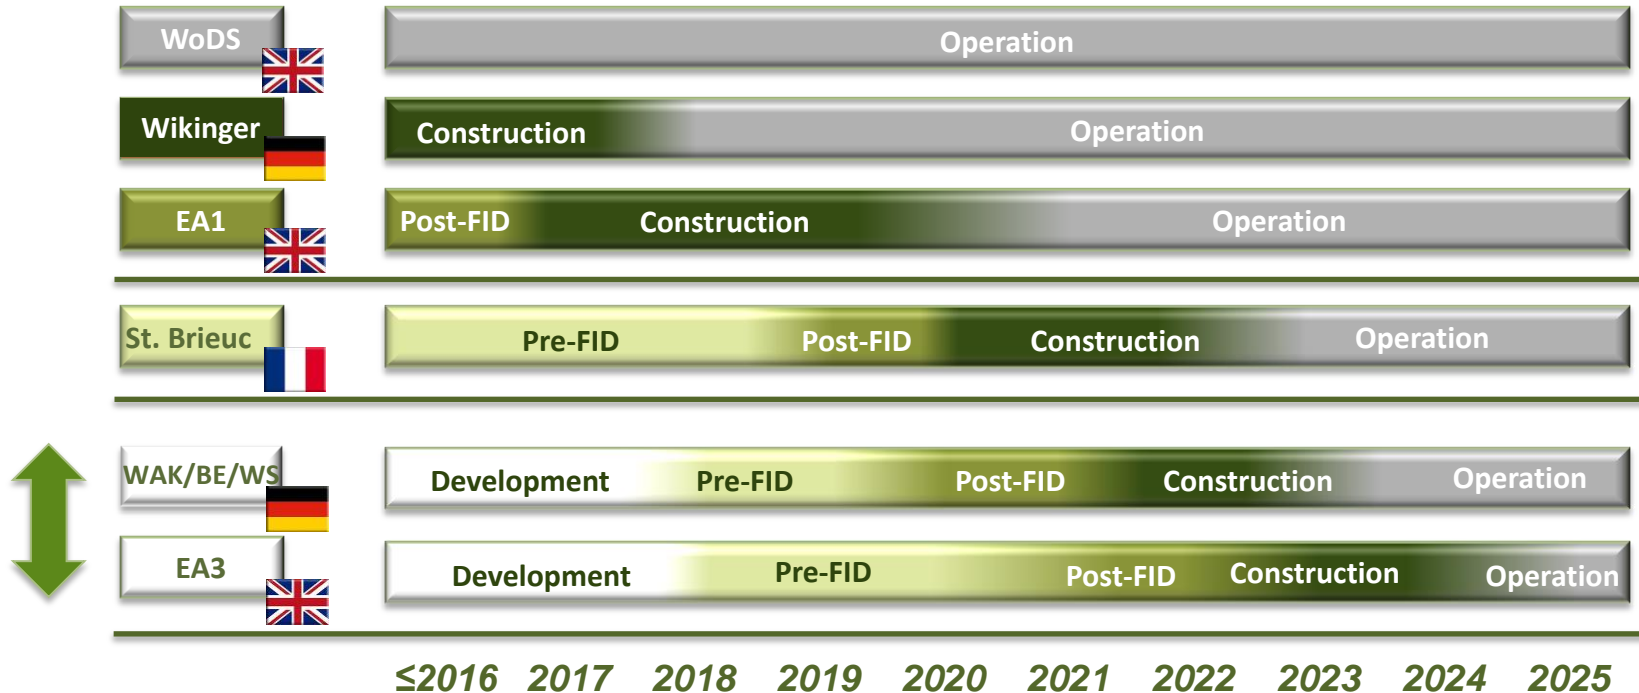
WoDS

Operation

Wikinger

Construction

Operation

EA1

Post-FID

Construction

Operation

St. Brieuc

Pre-FID

Post-FID

Construction

Operation

WAK/BE/WS

Development

Pre-FID

Post-FID

Construction

Operation

EA3

Development

Pre-FID

Post-FID

Construction

Operation

≤2016 2017 2018 2019 2020 2021 2022 2023 2024 2025